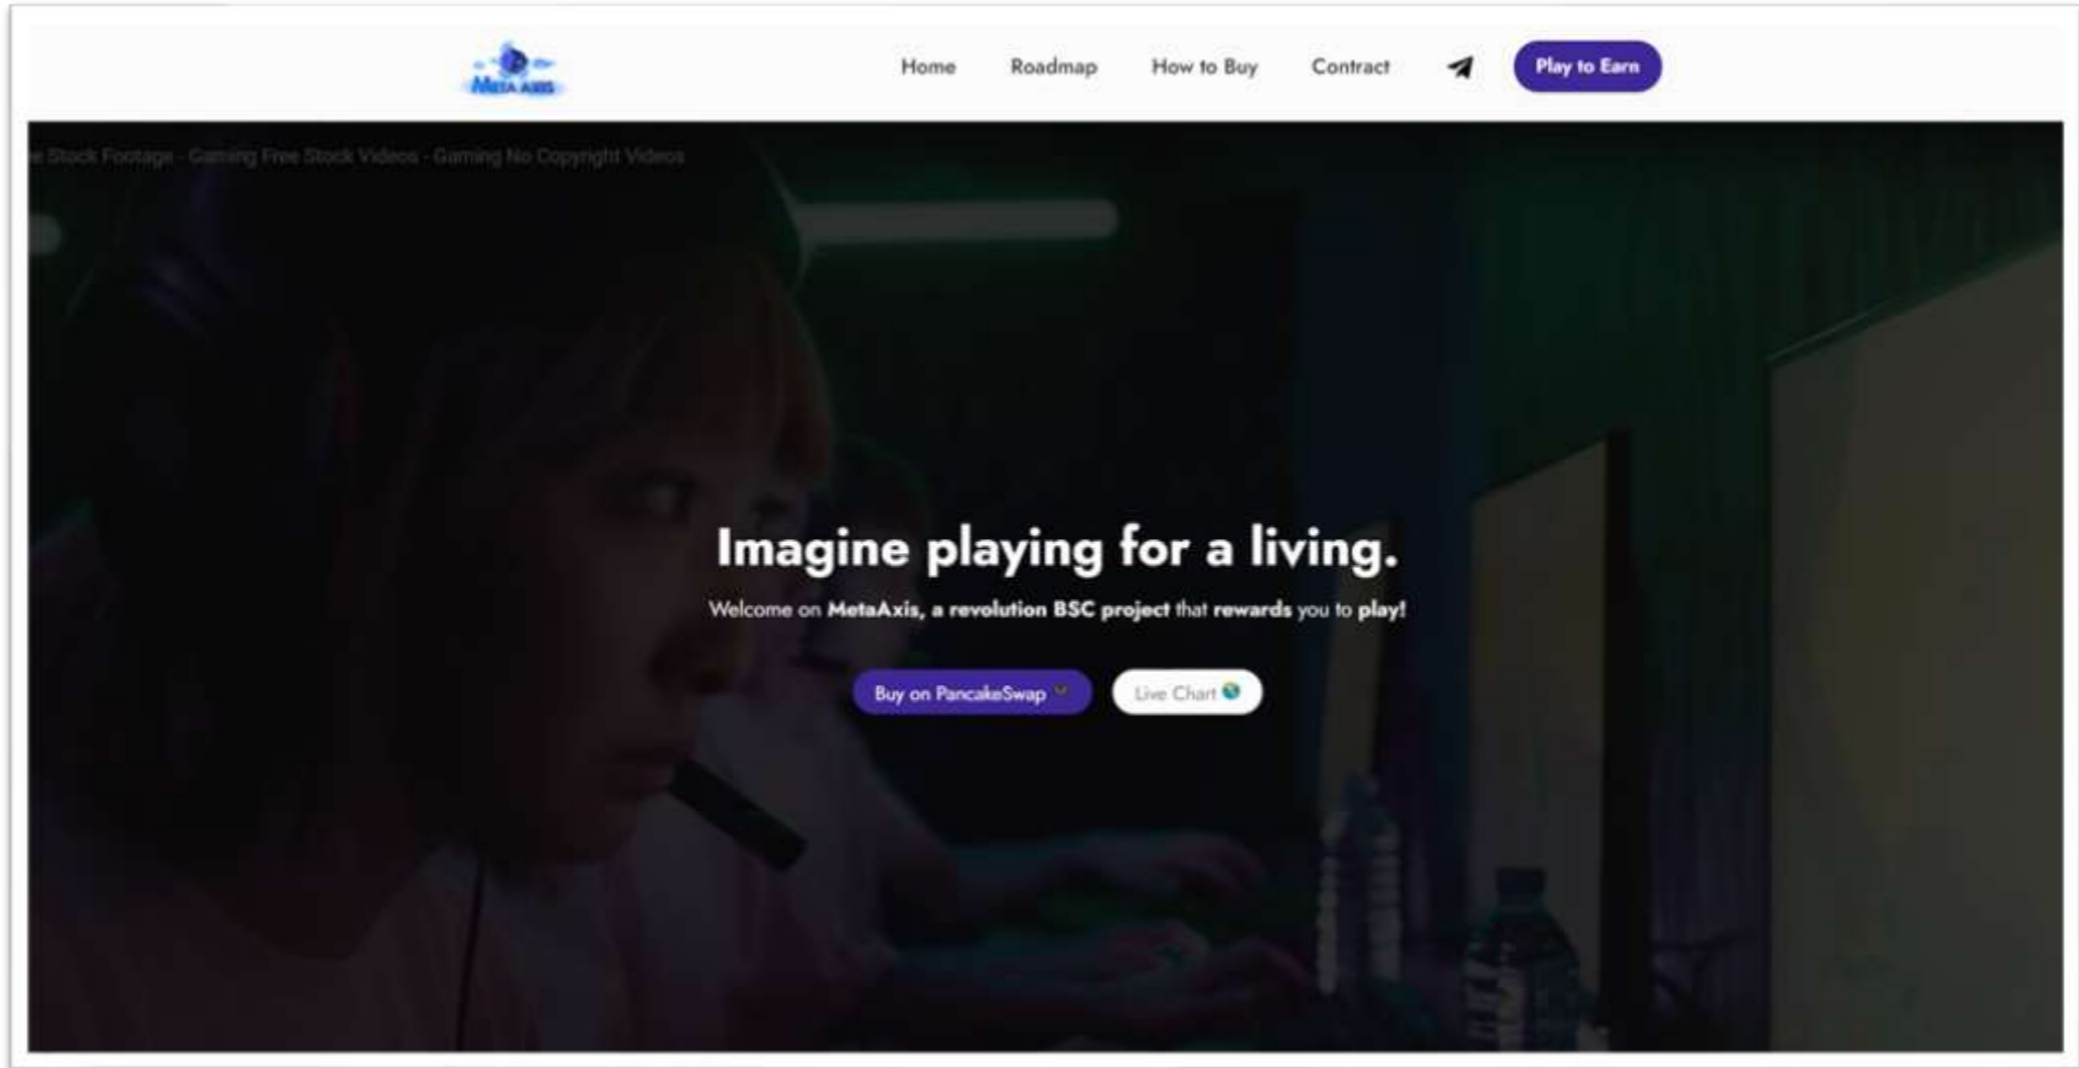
META AXIS

Home Roadmap How to Buy Contract Play to Earn

e Stock Footage - Gaming Free Stock Videos - Gaming No Copyright Videos

Imagine playing for a living.

Welcome on MetaAxis, a revolution BSC project that rewards you to play!

Buy on PancakeSwap

Live Chart